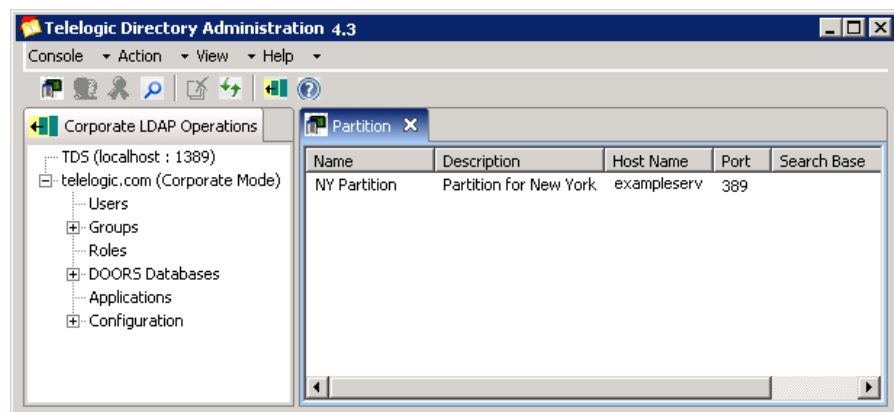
Telelogic Directory Administration 4.3

Console Action View Help

Corporate LDAP Operations

TDS (localhost : 1389)
telelogic.com (Corporate Mode)
Users
Groups
Roles
DOORS Databases
Applications
Configuration

Partition

| Name | Description | Host Name | Port | Search Base |
|---|---|---|---|---|
| NY Partition | Partition for New York | exampleserv | 389 | |